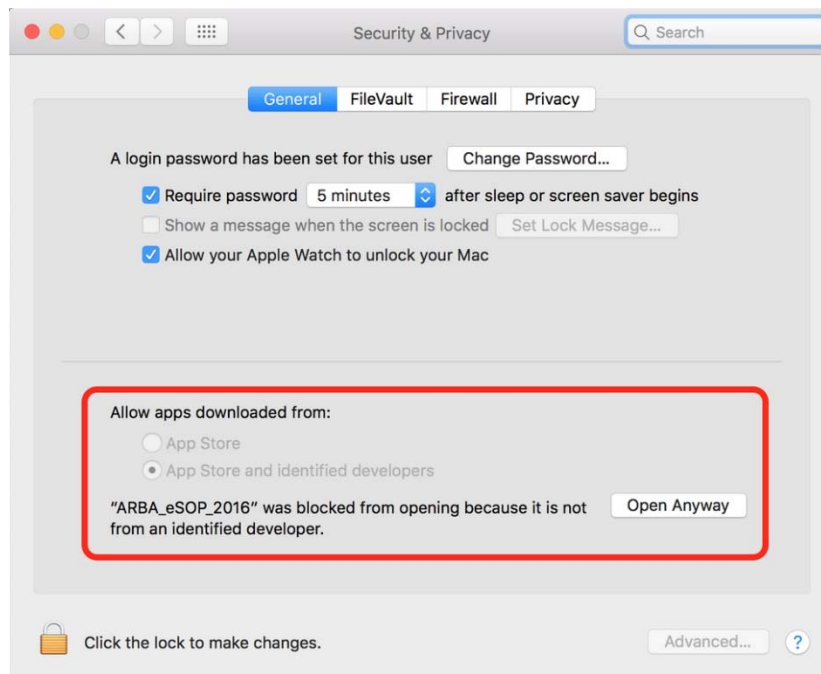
Security & Privacy

Search

General FileVault Firewall Privacy

A login password has been set for this user Change Password...

Require password 5 minutes after sleep or screen saver begins

Show a message when the screen is locked Set Lock Message...

Allow your Apple Watch to unlock your Mac

Allow apps downloaded from:

App Store

App Store and identified developers

"ARBA_eSOP_2016" was blocked from opening because it is not from an identified developer.

Open Anyway

Click the lock to make changes.

Advanced...

?